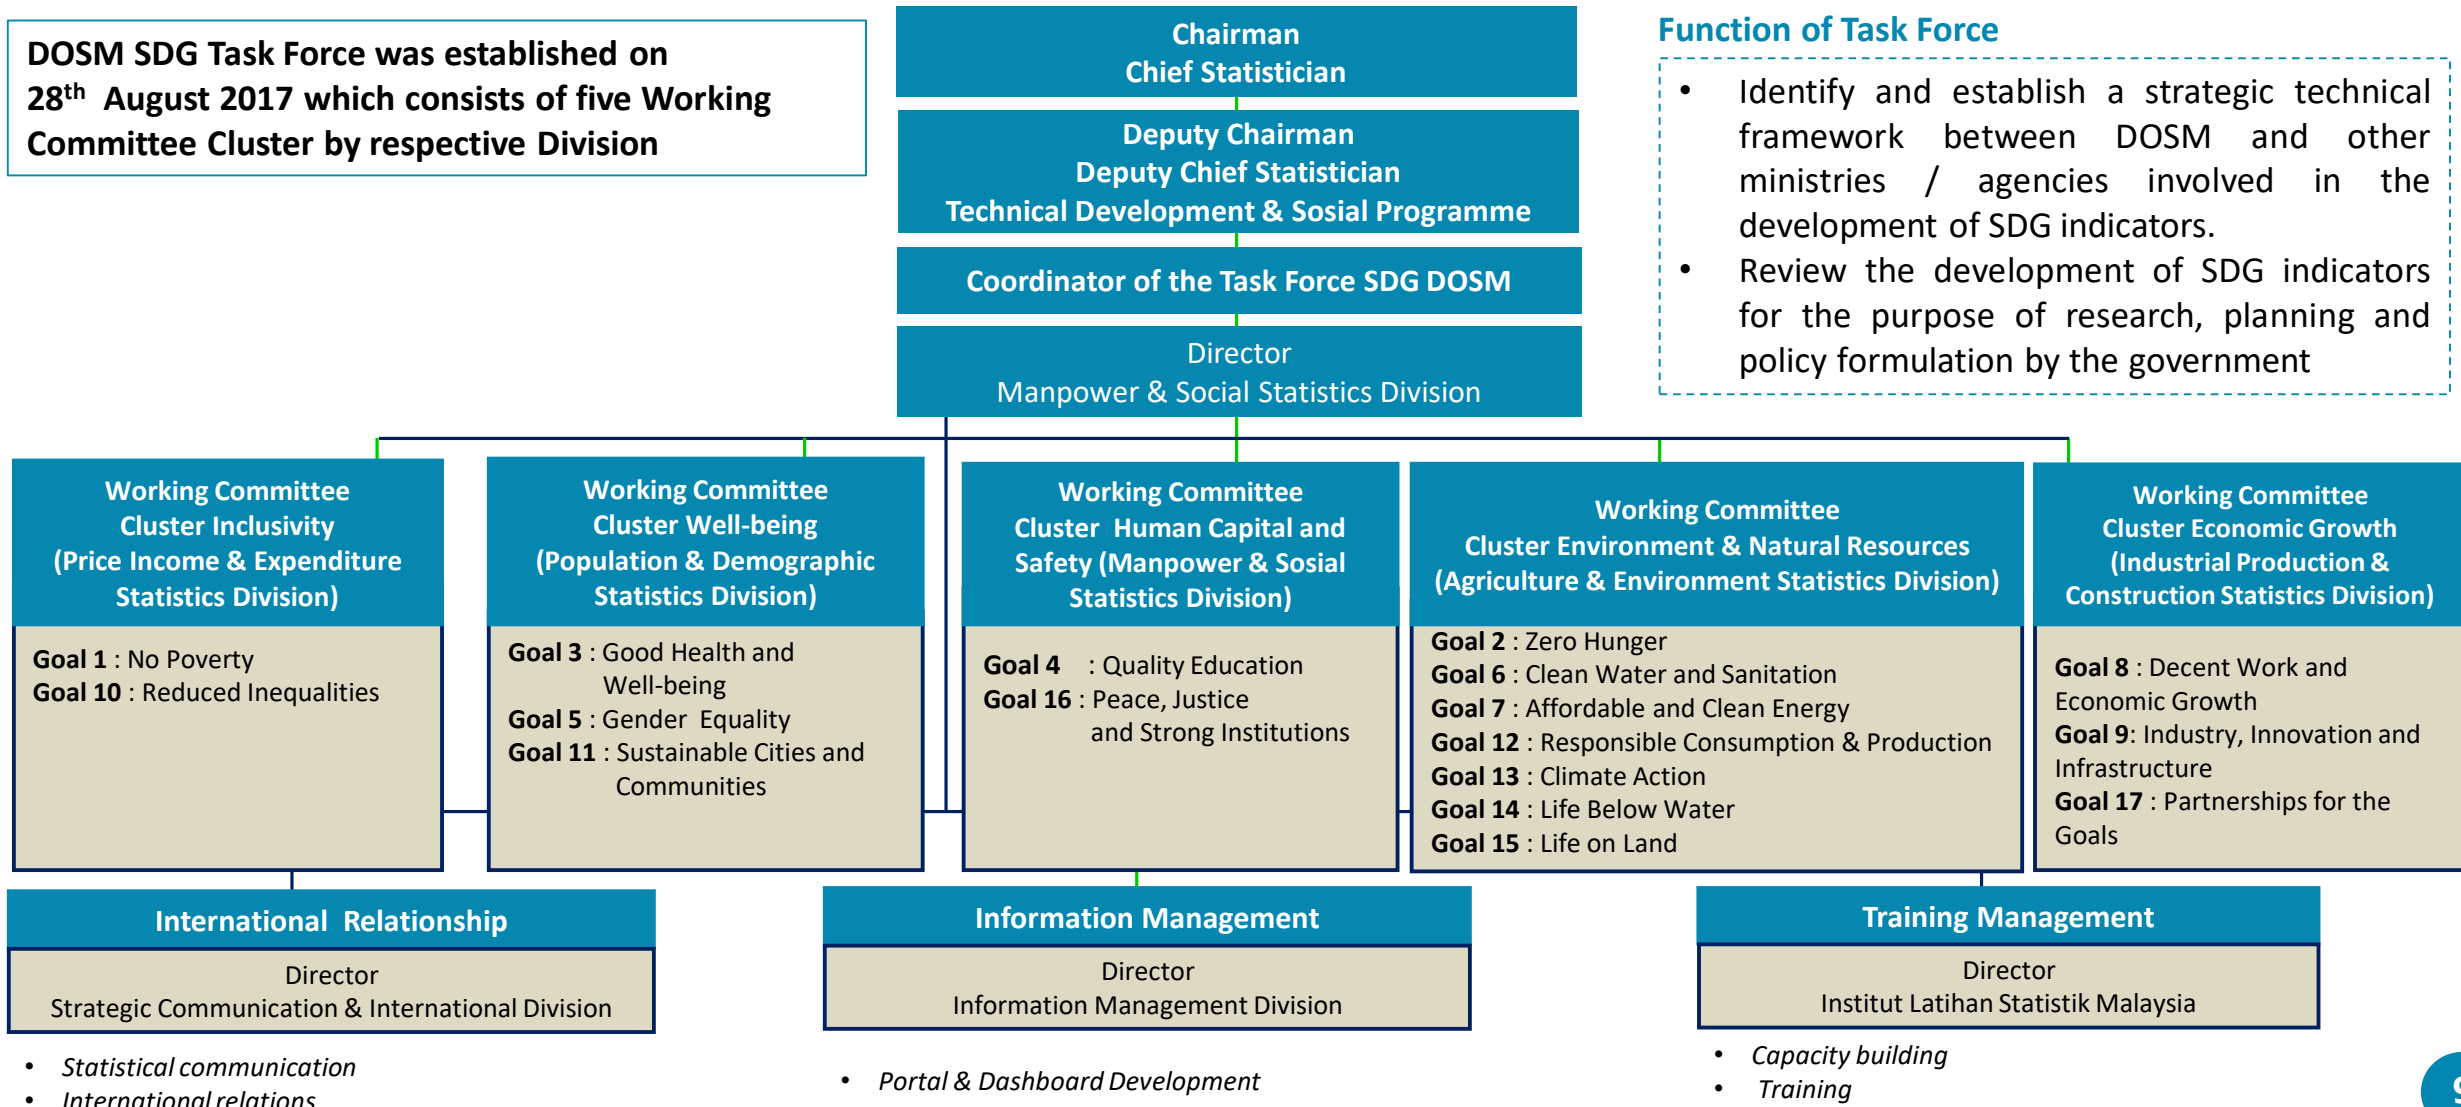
DOSM SDG Task Force was established on 28$^{th}$ August 2017 which consists of five Working Committee Cluster by respective Division

Chairman
Chief Statistician

Deputy Chairman
Deputy Chief Statistician
Technical Development & Sosial Programme

Coordinator of the Task Force SDG DOSM

Director
Manpower & Social Statistics Division

Function of Task Force

- Identify and establish a strategic technical framework between DOSM and other ministries / agencies involved in the development of SDG indicators.
- Review the development of SDG indicators for the purpose of research, planning and policy formulation by the government

Working Committee
Cluster Inclusivity
(Price Income & Expenditure Statistics Division)

Goal 1 : No Poverty
Goal 10 : Reduced Inequalities

Working Committee
Cluster Well-being
(Population & Demographic Statistics Division)

Goal 3 : Good Health and Well-being
Goal 5 : Gender Equality
Goal 11 : Sustainable Cities and Communities

Working Committee
Cluster Human Capital and Safety (Manpower & Sosial Statistics Division)

Goal 4 : Quality Education
Goal 16 : Peace, Justice and Strong Institutions

Working Committee
Cluster Environment & Natural Resources
(Agriculture & Environment Statistics Division)

Goal 2 : Zero Hunger
Goal 6 : Clean Water and Sanitation
Goal 7 : Affordable and Clean Energy
Goal 12 : Responsible Consumption & Production
Goal 13 : Climate Action
Goal 14 : Life Below Water
Goal 15 : Life on Land

Working Committee
Cluster Economic Growth
(Industrial Production & Construction Statistics Division)

Goal 8 : Decent Work and Economic Growth
Goal 9: Industry, Innovation and Infrastructure
Goal 17 : Partnerships for the Goals

International Relationship
Director
Strategic Communication & International Division

- Statistical communication
- International relations

Information Management
Director
Information Management Division

- Portal & Dashboard Development

Training Management
Director
Institut Latihan Statistik Malaysia

- Capacity building
- Training